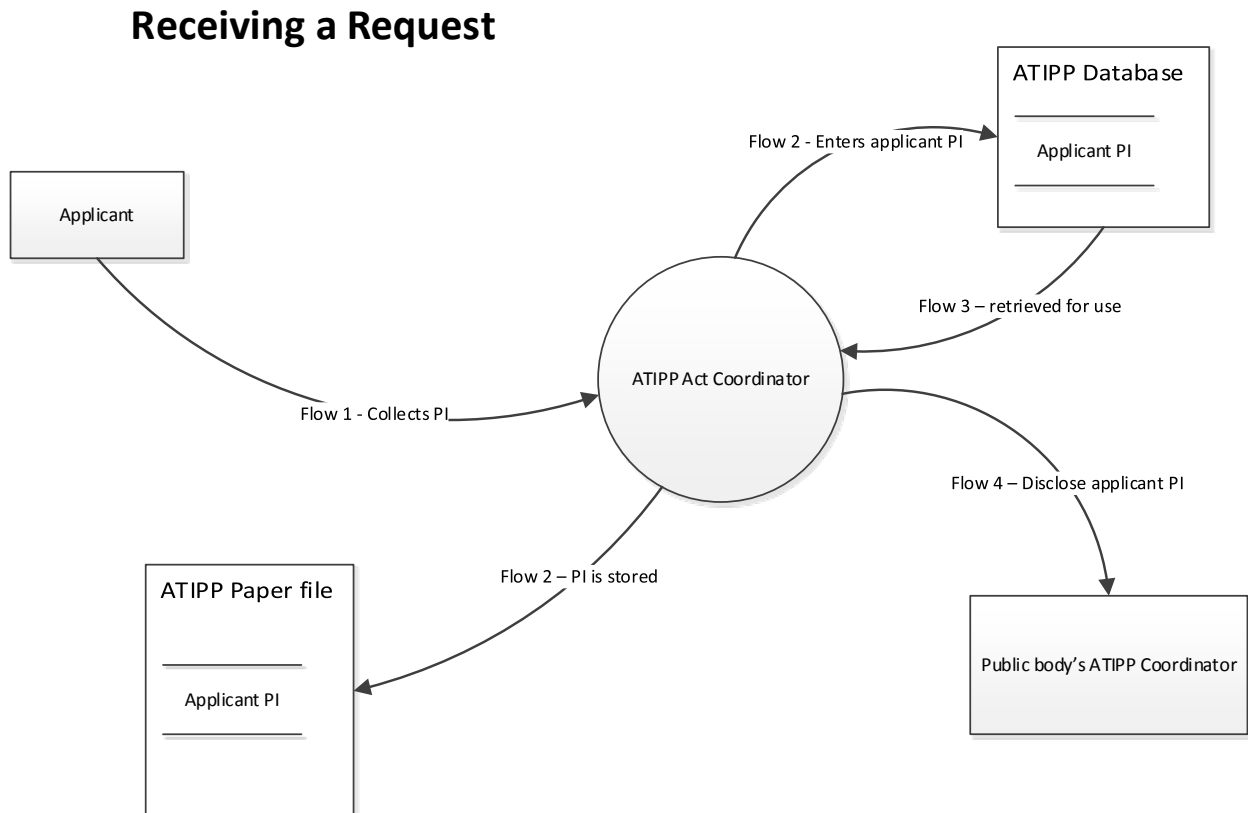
Receiving a Request

ATIPP Database

Applicant PI

Flow 2 - Enters applicant PI

Applicant

Flow 3 – retrieved for use

ATIPP Act Coordinator

Flow 1 - Collects PI

Flow 4 – Disclose applicant PI

Flow 2 – PI is stored

ATIPP Paper file

Applicant PI

Public body's ATIPP Coordinator